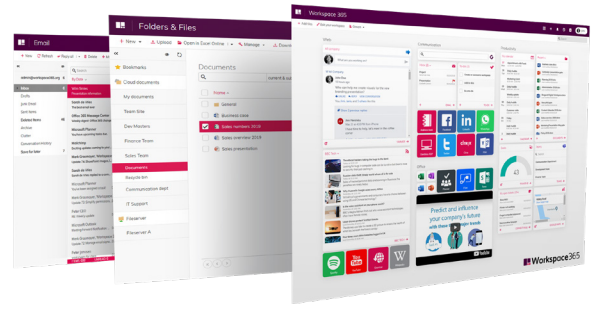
Email

+ New   Delete   Reply all

Inbox
Clutter
Junk Email
Sent Items
Deleted Items
Archive
Outbox
Conversation History
Save for later

Folders & Files

+ New   Upload   Open in Excel Online   Manage   Execute

Bookmarks
Cloud documents
My documents
Team site
Dev Masters
Finance Team
Sales Team
Documents
Results Q4
Communication dept
IT Support
Fileserver
Fileserver A

Documents

Home
General
Business case
Sales numbers 2019
Sales overview 2019
Sales presentation

Workspace 365

Communication
Productivity

Predict and influence your company's future with these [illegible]

Workspace 365